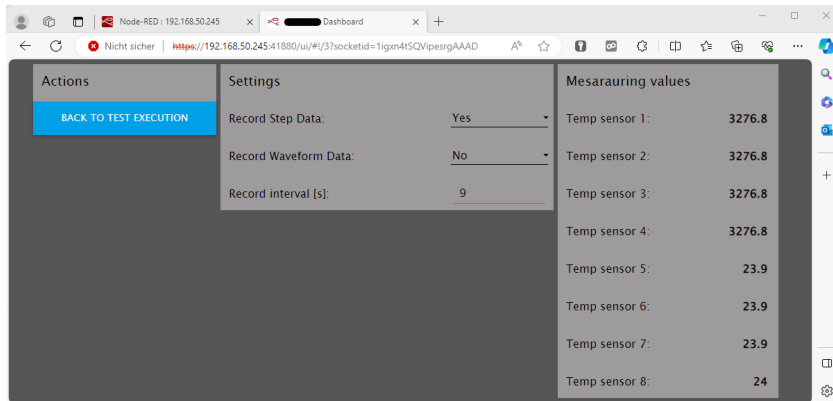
Node-RED : 192.168.50.245 ×
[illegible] Dashboard ×
+

Nicht sicher | https://192.168.50.245:41880/ui/#!/3?socketid=1igxn4tSQVipesrgAAAD

Actions
BACK TO TEST EXECUTION

Settings
Record Step Data: Yes
Record Waveform Data: No
Record interval [s]: 9

Mesarauring values
Temp sensor 1: 3276.8
Temp sensor 2: 3276.8
Temp sensor 3: 3276.8
Temp sensor 4: 3276.8
Temp sensor 5: 23.9
Temp sensor 6: 23.9
Temp sensor 7: 23.9
Temp sensor 8: 24